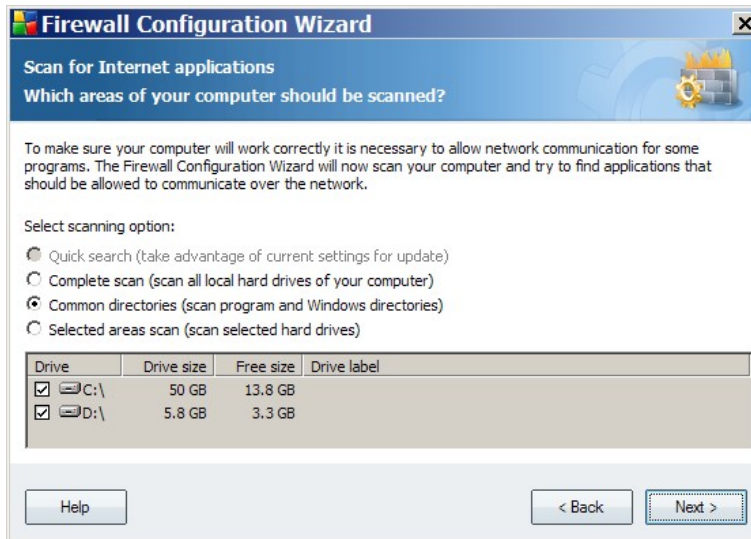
Firewall Configuration Wizard

Scan for Internet applications

Which areas of your computer should be scanned?

To make sure your computer will work correctly it is necessary to allow network communication for some programs. The Firewall Configuration Wizard will now scan your computer and try to find applications that should be allowed to communicate over the network.

Select scanning option:

Quick search (take advantage of current settings for update)

Complete scan (scan all local hard drives of your computer)

Common directories (scan program and Windows directories)

Selected areas scan (scan selected hard drives)

| Drive | Drive size | Free size | Drive label |
|---|---|---|---|
| C:\ | 50 GB | 13.8 GB | |
| D:\ | 5.8 GB | 3.3 GB | |

Help

< Back

Next >